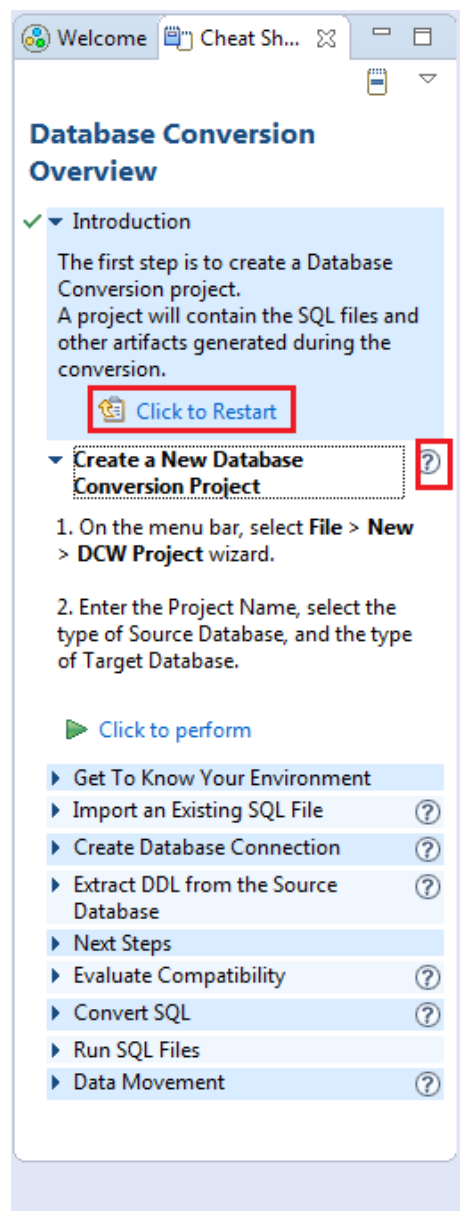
Welcome Cheat Sh...

Database Conversion Overview

Introduction

The first step is to create a Database Conversion project.
A project will contain the SQL files and other artifacts generated during the conversion.

Click to Restart

Create a New Database Conversion Project

1. On the menu bar, select **File** > **New** > **DCW Project** wizard.

2. Enter the Project Name, select the type of Source Database, and the type of Target Database.

Click to perform

Get To Know Your Environment

Import an Existing SQL File

Create Database Connection

Extract DDL from the Source Database

Next Steps

Evaluate Compatibility

Convert SQL

Run SQL Files

Data Movement